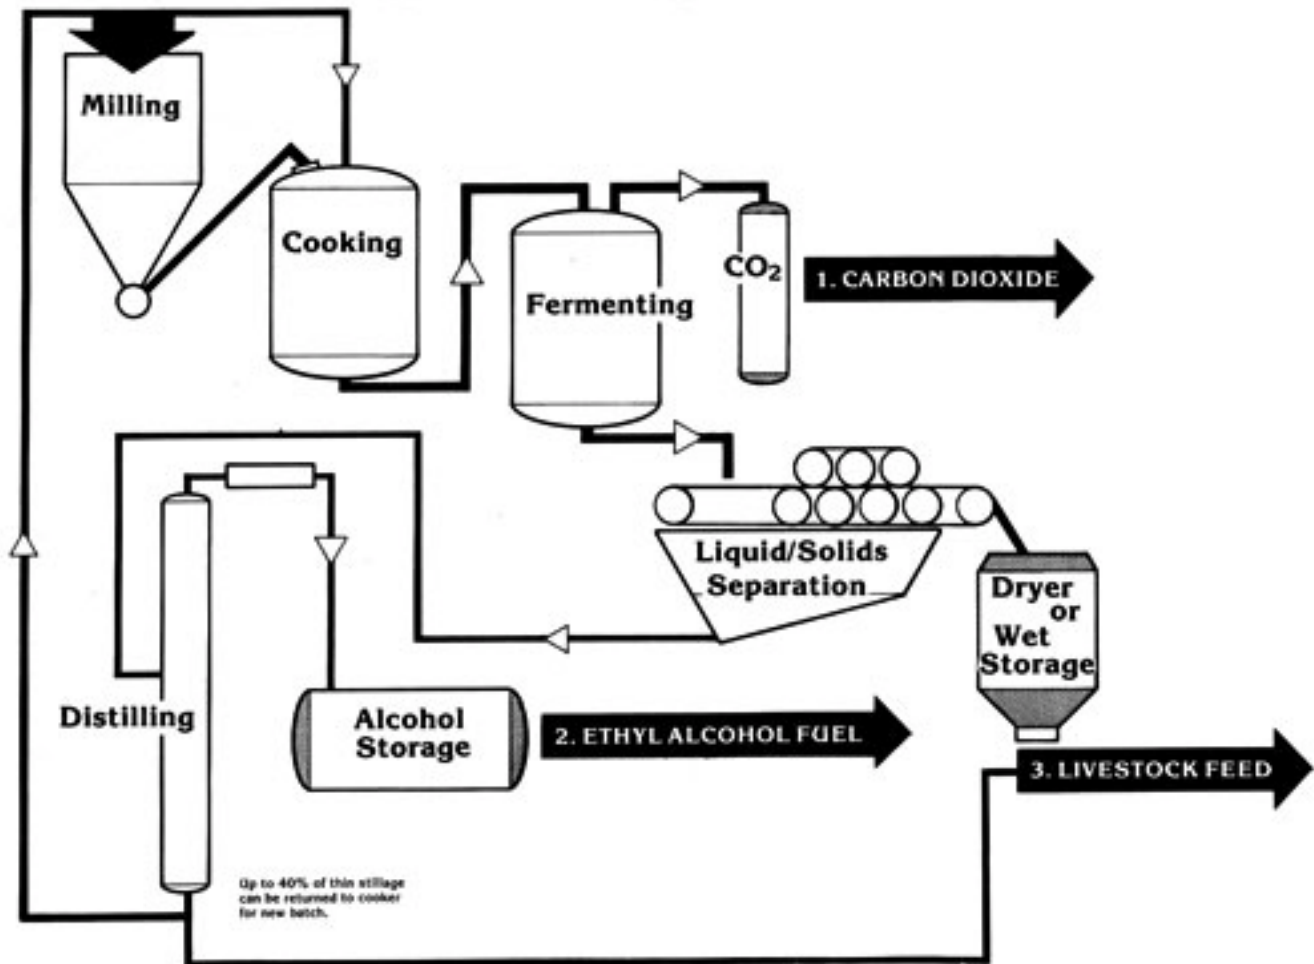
Milling

Cooking

Fermenting

$CO_2$

1. CARBON DIOXIDE

Liquid/Solids Separation

Dryer or Wet Storage

Distilling

Alcohol Storage

2. ETHYL ALCOHOL FUEL

3. LIVESTOCK FEED

Up to 40% of thin stillage can be returned to cooker for new batch.